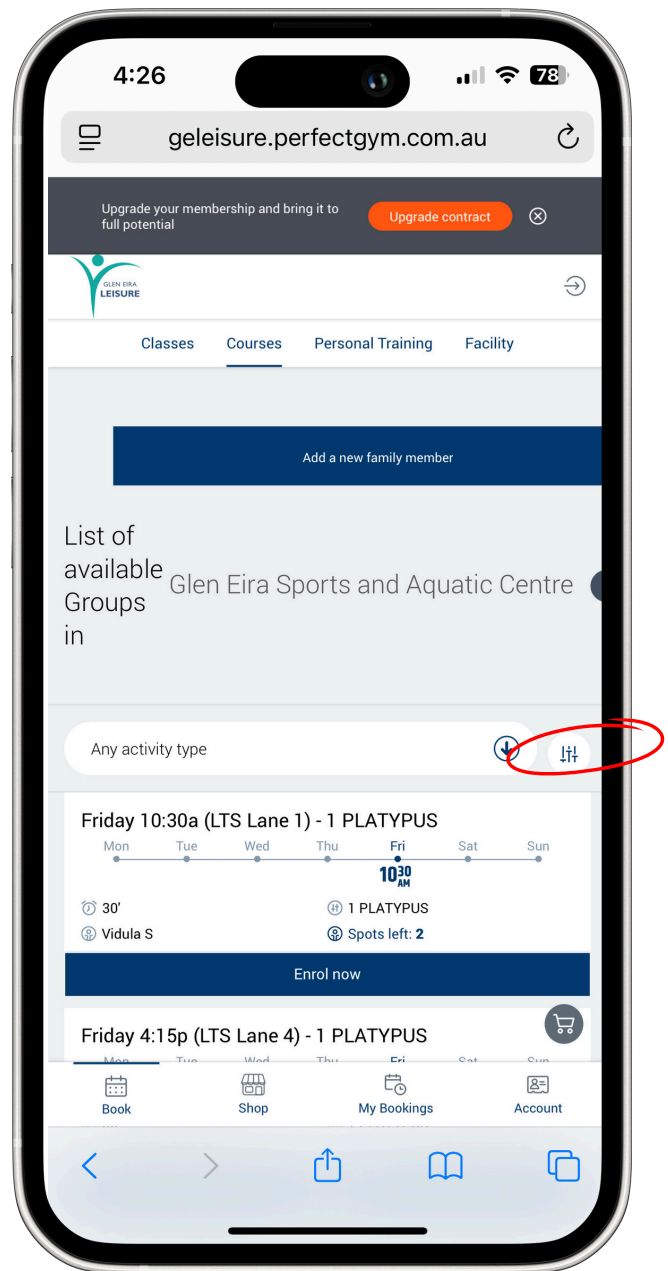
4:26

78

geleisure.perfectgym.com.au

Upgrade your membership and bring it to full potential

Upgrade contract

GLEN EIRA
LEISURE

Classes
Courses
Personal Training
Facility

Add a new family member

List of available Groups in

Glen Eira Sports and Aquatic Centre

Any activity type

Friday 10:30a (LTS Lane 1) - 1 PLATYPUS

Mon
Tue
Wed
Thu
Fri
Sat
Sun

$10^{30}$ AM

30'
1 PLATYPUS
Vidula S
Spots left: 2

Enrol now

Friday 4:15p (LTS Lane 4) - 1 PLATYPUS

Book
Shop
My Bookings
Account